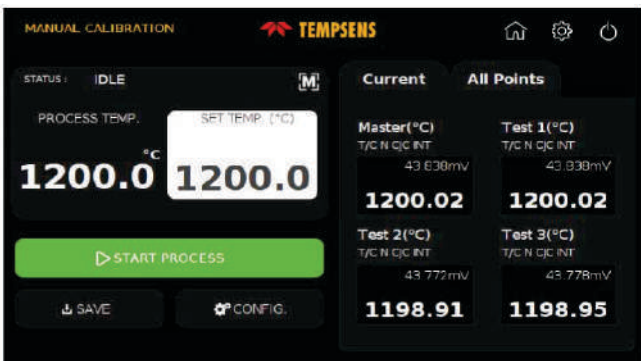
MANUAL CALIBRATION

TEMPSENS

STATUS : IDLE

M

PROCESS TEMP.

°C

1200.0

SET TEMP. (°C)

1200.0

START PROCESS

SAVE

CONFIG.

Current

All Points

Master(°C)
T/C N CJC INT
43.838mV
1200.02

Test 1(°C)
T/C N CJC INT
43.838mV
1200.02

Test 2(°C)
T/C N CJC INT
43.772mV
1198.91

Test 3(°C)
T/C N CJC INT
43.778mV
1198.95